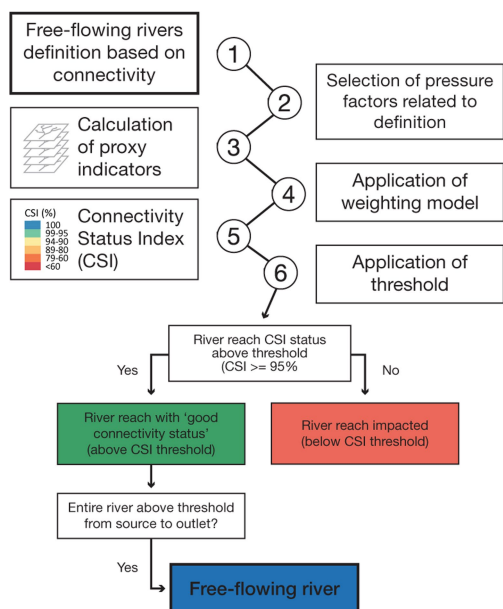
Free-flowing rivers definition based on connectivity

1

Selection of pressure factors related to definition

2

Calculation of proxy indicators

3

4

Application of weighting model

CSI (%)
100
99-95
94-90
89-80
79-60
<60

Connectivity Status Index (CSI)

5

6

Application of threshold

River reach CSI status above threshold (CSI >= 95%

Yes

No

River reach with 'good connectivity status' (above CSI threshold)

River reach impacted (below CSI threshold)

Entire river above threshold from source to outlet?

Yes

Free-flowing river